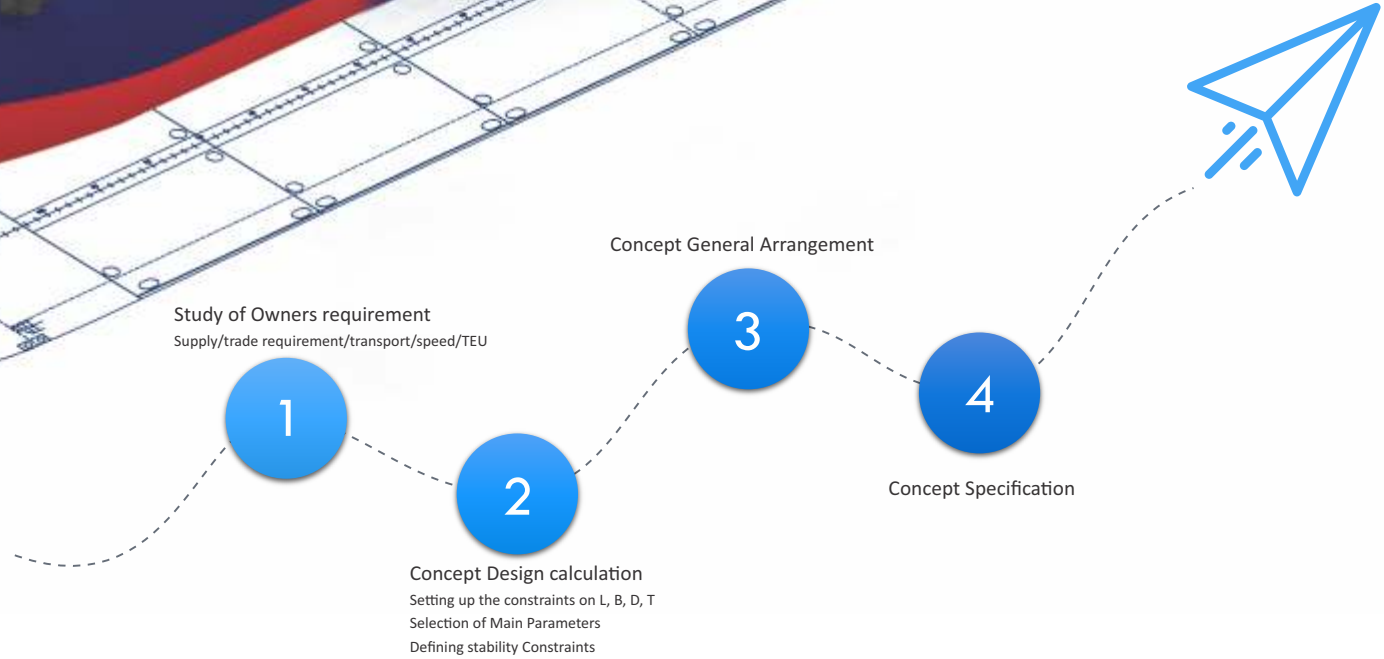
Concept General Arrangement

Study of Owners requirement
Supply/trade requirement/transport/speed/TEU

1

3

4

2

Concept Specification

Concept Design calculation
Setting up the constraints on L, B, D, T
Selection of Main Parameters
Defining stability Constraints